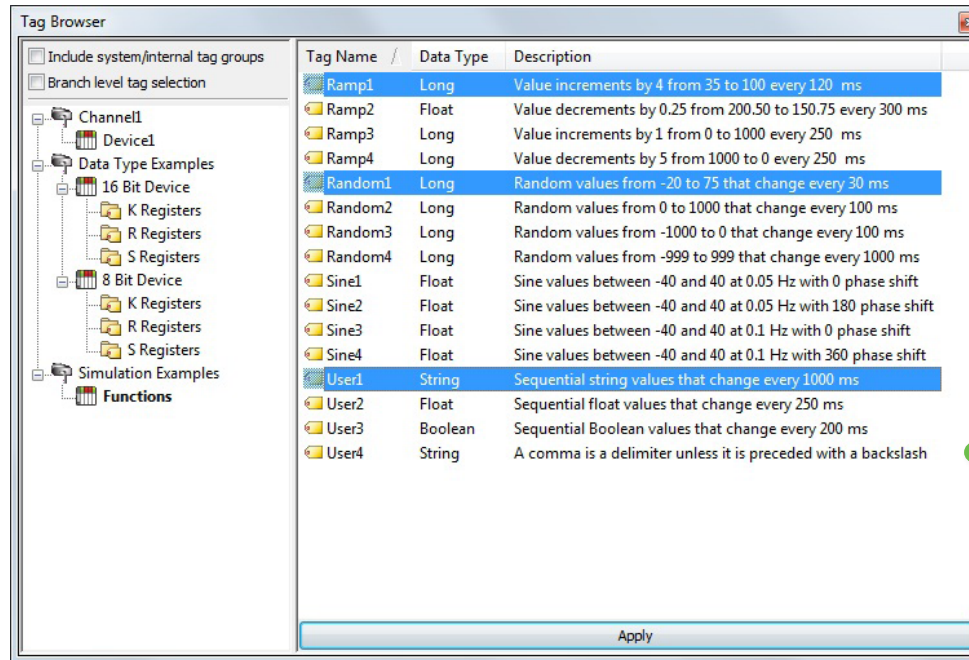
Tag Browser

Include system/internal tag groups

Branch level tag selection

Channel1
Device1
Data Type Examples
16 Bit Device
K Registers
R Registers
S Registers
8 Bit Device
K Registers
R Registers
S Registers
Simulation Examples
Functions

| Tag Name | Data Type | Description |
|---|---|---|
| Ramp1 | Long | Value increments by 4 from 35 to 100 every 120 ms |
| Ramp2 | Float | Value decrements by 0.25 from 200.50 to 150.75 every 300 ms |
| Ramp3 | Long | Value increments by 1 from 0 to 1000 every 250 ms |
| Ramp4 | Long | Value decrements by 5 from 1000 to 0 every 250 ms |
| Random1 | Long | Random values from -20 to 75 that change every 30 ms |
| Random2 | Long | Random values from 0 to 1000 that change every 100 ms |
| Random3 | Long | Random values from -1000 to 0 that change every 100 ms |
| Random4 | Long | Random values from -999 to 999 that change every 1000 ms |
| Sine1 | Float | Sine values between -40 and 40 at 0.05 Hz with 0 phase shift |
| Sine2 | Float | Sine values between -40 and 40 at 0.05 Hz with 180 phase shift |
| Sine3 | Float | Sine values between -40 and 40 at 0.1 Hz with 0 phase shift |
| Sine4 | Float | Sine values between -40 and 40 at 0.1 Hz with 360 phase shift |
| User1 | String | Sequential string values that change every 1000 ms |
| User2 | Float | Sequential float values that change every 250 ms |
| User3 | Boolean | Sequential Boolean values that change every 200 ms |
| User4 | String | A comma is a delimiter unless it is preceded with a backslash |

Apply